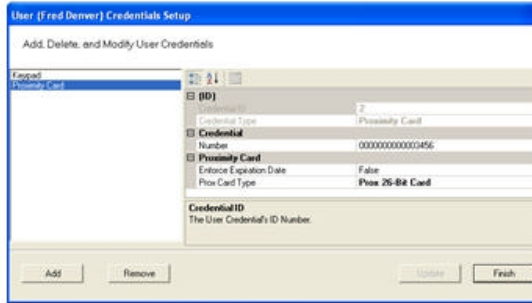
User (Fred Denver) Credentials Setup

Add, Delete, and Modify User Credentials

Keypad
Proximity Card

(ID)
Credential ID 2
Credential Type Proximity Card
Credential
Number 0000000000003456
Proximity Card
Enforce Expiration Date False
Prox Card Type Prox 26-Bit Card

Credential ID
The User Credential's ID Number.

Add
Remove
Update
Finish